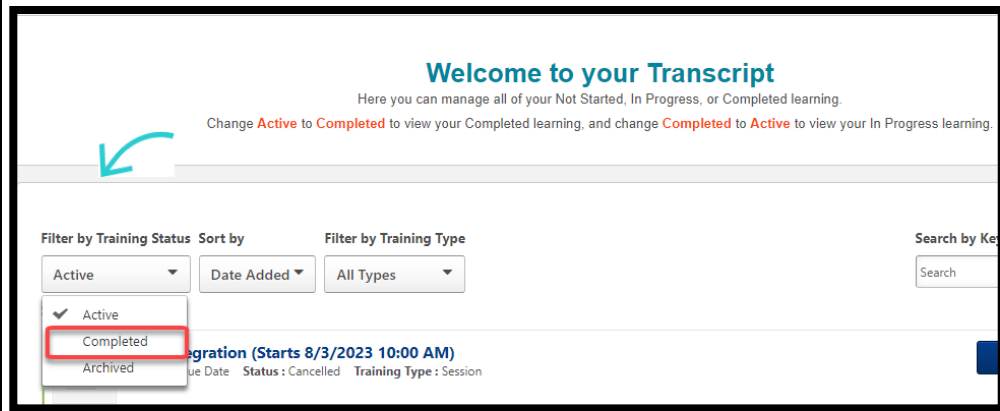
Welcome to your Transcript

Here you can manage all of your Not Started, In Progress, or Completed learning.

Change Active to Completed to view your Completed learning, and change Completed to Active to view your In Progress learning.

Filter by Training Status
Active
Active
Completed
Archived

Sort by
Date Added

Filter by Training Type
All Types

Search by Ke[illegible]
Search

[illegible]egration (Starts 8/3/2023 10:00 AM)
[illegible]ue Date Status : Cancelled Training Type : Session